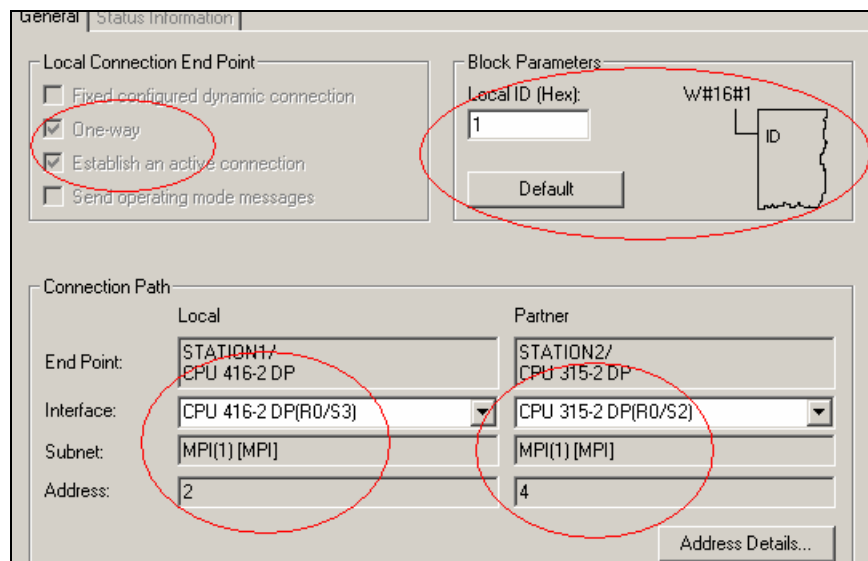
General | Status Information

Local Connection End Point

Fixed configured dynamic connection

One-way

Establish an active connection

Send operating mode messages

Block Parameters

Local ID (Hex):

1

W#16#1

ID

Default

Connection Path

Local

Partner

End Point:

STATION1/
CPU 416-2 DP

STATION2/
CPU 315-2 DP

Interface:

CPU 416-2 DP(R0/S3)

CPU 315-2 DP(R0/S2)

Subnet:

MPI(1) [MPI]

MPI(1) [MPI]

Address:

2

4

Address Details...